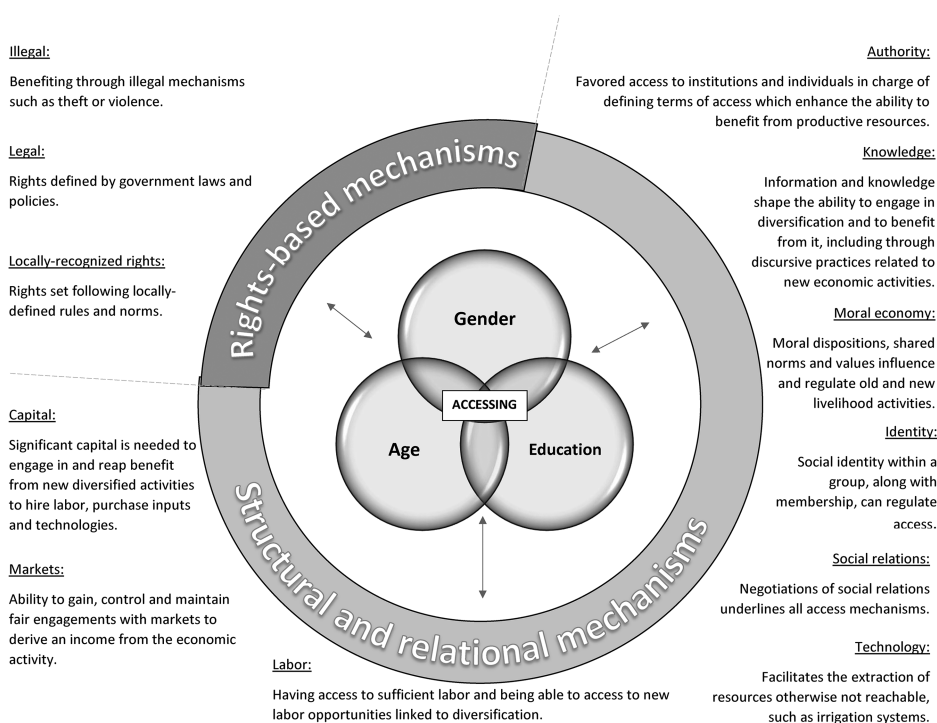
Illegal:

Benefiting through illegal mechanisms such as theft or violence.

Legal:

Rights defined by government laws and policies.

Locally-recognized rights:

Rights set following locally-defined rules and norms.

Capital:

Significant capital is needed to engage in and reap benefit from new diversified activities to hire labor, purchase inputs and technologies.

Markets:

Ability to gain, control and maintain fair engagements with markets to derive an income from the economic activity.

Authority:

Favored access to institutions and individuals in charge of defining terms of access which enhance the ability to benefit from productive resources.

Knowledge:

Information and knowledge shape the ability to engage in diversification and to benefit from it, including through discursive practices related to new economic activities.

Moral economy:

Moral dispositions, shared norms and values influence and regulate old and new livelihood activities.

Identity:

Social identity within a group, along with membership, can regulate access.

Social relations:

Negotiations of social relations underlines all access mechanisms.

Technology:

Facilitates the extraction of resources otherwise not reachable, such as irrigation systems.

Rights-based mechanisms

Gender

ACCESSING

Age

Education

Structural and relational mechanisms

Labor:

Having access to sufficient labor and being able to access to new labor opportunities linked to diversification.